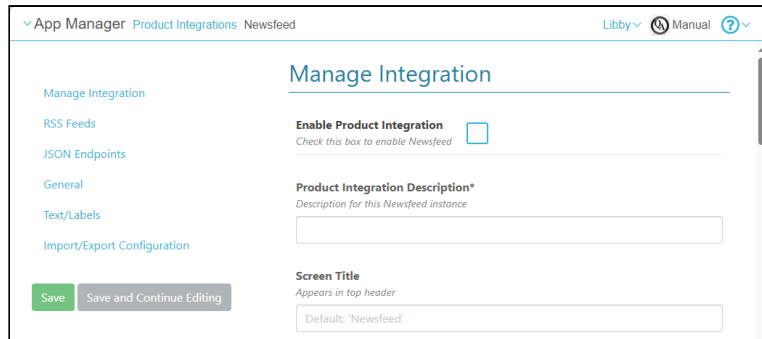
App Manager Product Integrations Newsfeed

Libby Manual ?

Manage Integration

RSS Feeds

JSON Endpoints

General

Text/Labels

Import/Export Configuration

Save Save and Continue Editing

Manage Integration

Enable Product Integration
Check this box to enable Newsfeed

Product Integration Description*
Description for this Newsfeed instance

Screen Title
Appears in top header

Default: 'Newsfeed'